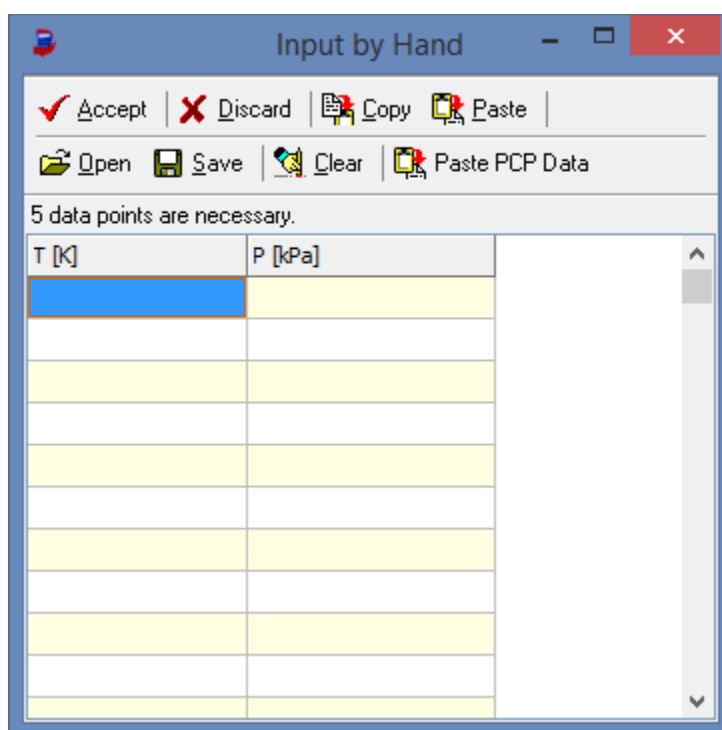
Input by Hand

Accept | Discard | Copy | Paste

Open | Save | Clear | Paste PCP Data

5 data points are necessary.

| T [K] | P [kPa] |
|---|---|
| | |
| | |
| | |
| | |
| | |
| | |
| | |
| | |
| | |
| | |
| | |